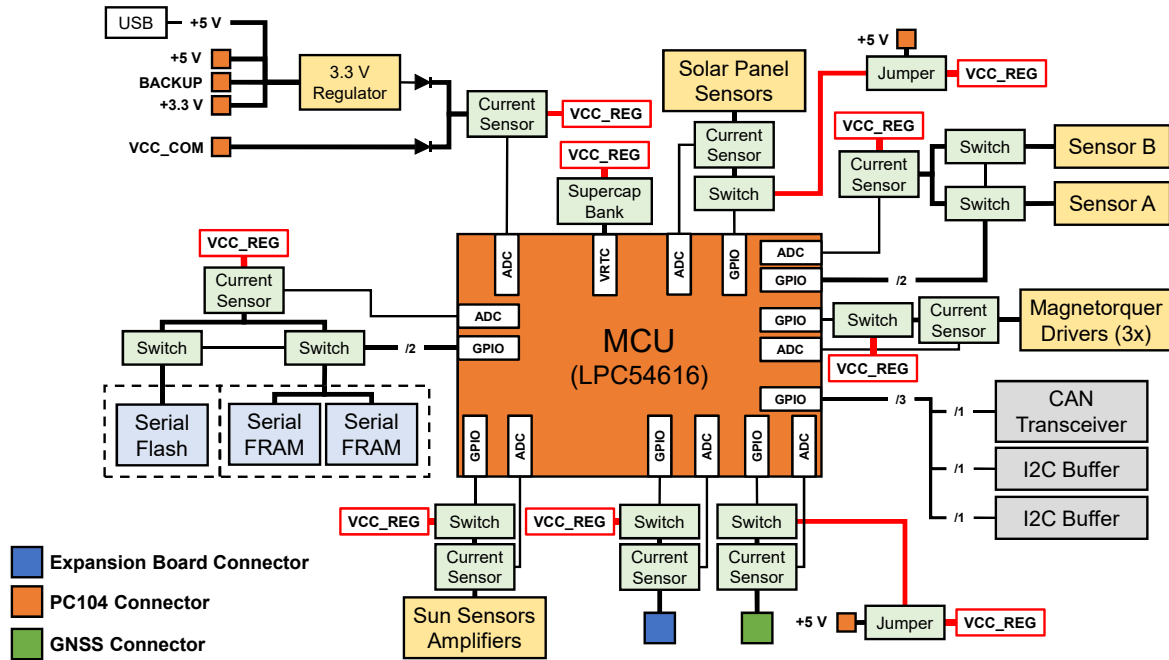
USB +5 V
+5 V
BACKUP
+3.3 V
3.3 V Regulator
VCC_COM
Current Sensor
VCC_REG
Solar Panel Sensors
+5 V
Jumper
VCC_REG
Current Sensor
Switch
VCC_REG
Supercap Bank
VCC_REG
Current Sensor
Switch
Sensor B
Switch
Sensor A
VCC_REG
Current Sensor
ADC
VRTC
ADC
GPIO
ADC
GPIO
/2
ADC
Switch
Switch
/2
GPIO
MCU
(LPC54616)
GPIO
Switch
Current Sensor
Magnetorquer Drivers (3x)
ADC
VCC_REG
GPIO
/3
/1
CAN Transceiver
/1
I2C Buffer
/1
I2C Buffer
Serial Flash
Serial FRAM
Serial FRAM
GPIO
ADC
GPIO
ADC
GPIO
ADC
VCC_REG
Switch
VCC_REG
Switch
Switch
Current Sensor
Current Sensor
Current Sensor
Sun Sensors Amplifiers
+5 V
Jumper
VCC_REG
Expansion Board Connector
PC104 Connector
GNSS Connector